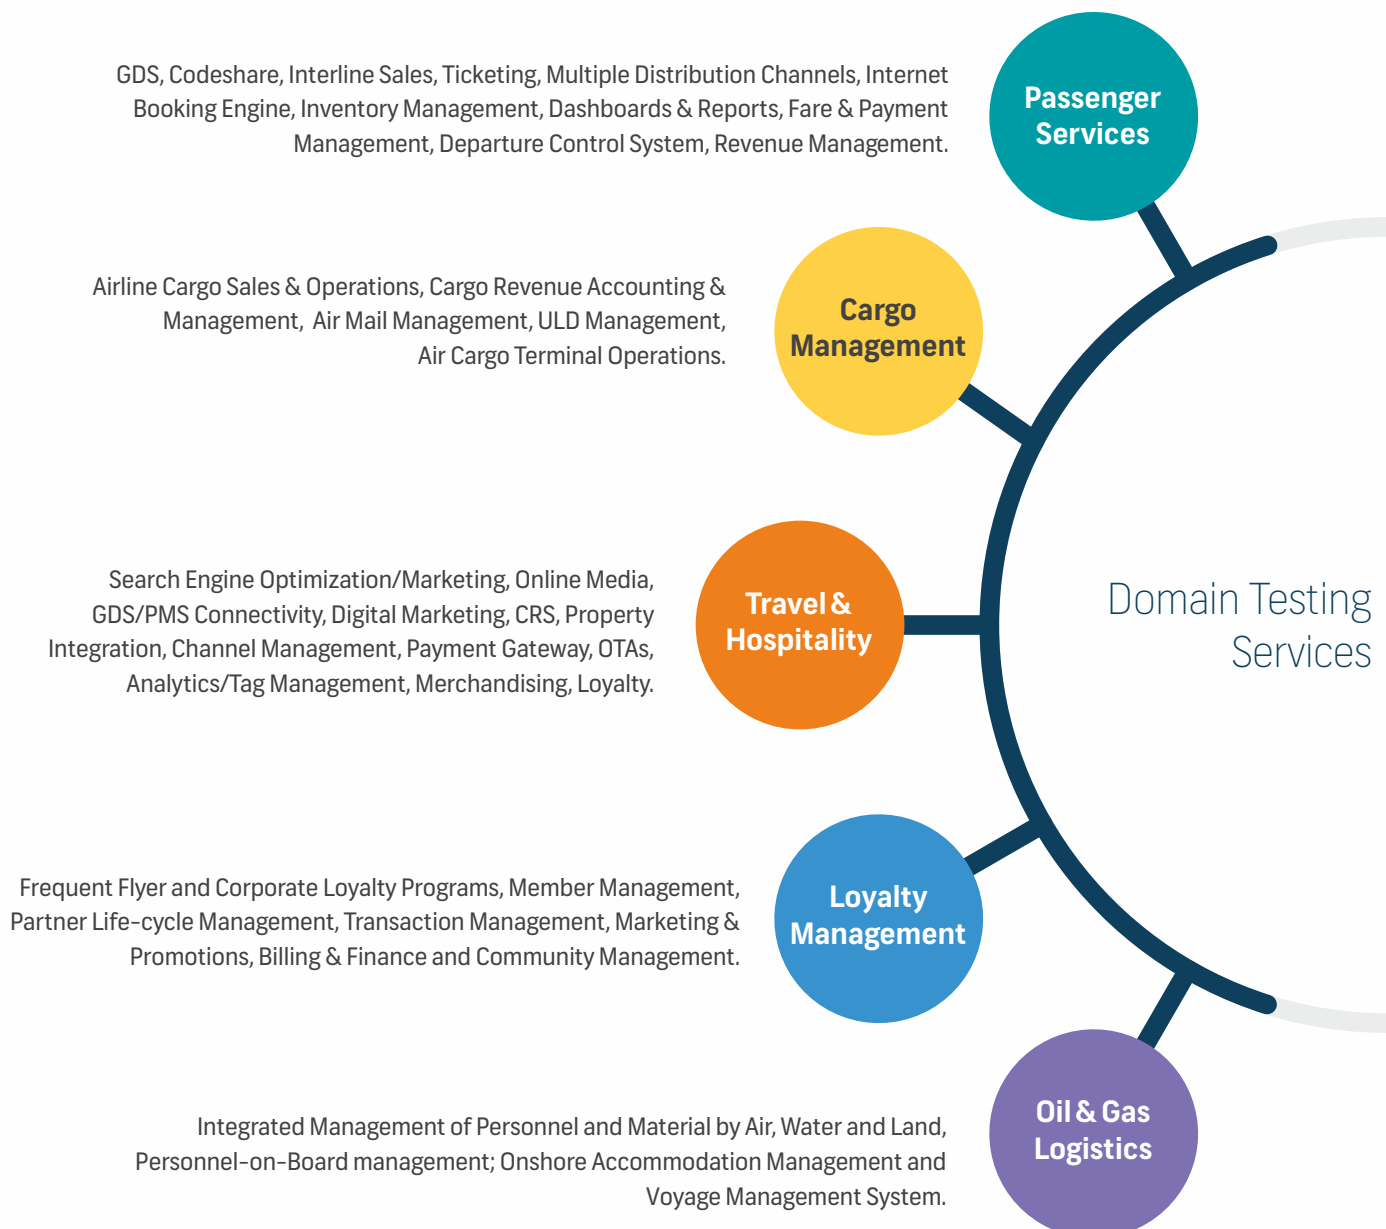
GDS, Codeshare, Interline Sales, Ticketing, Multiple Distribution Channels, Internet Booking Engine, Inventory Management, Dashboards & Reports, Fare & Payment Management, Departure Control System, Revenue Management.

Passenger Services

Airline Cargo Sales & Operations, Cargo Revenue Accounting & Management, Air Mail Management, ULD Management, Air Cargo Terminal Operations.

Cargo Management

Search Engine Optimization/Marketing, Online Media, GDS/PMS Connectivity, Digital Marketing, CRS, Property Integration, Channel Management, Payment Gateway, OTAs, Analytics/Tag Management, Merchandising, Loyalty.

Travel & Hospitality

Domain Testing Services

Frequent Flyer and Corporate Loyalty Programs, Member Management, Partner Life-cycle Management, Transaction Management, Marketing & Promotions, Billing & Finance and Community Management.

Loyalty Management

Integrated Management of Personnel and Material by Air, Water and Land, Personnel-on-Board management; Onshore Accommodation Management and Voyage Management System.

Oil & Gas Logistics